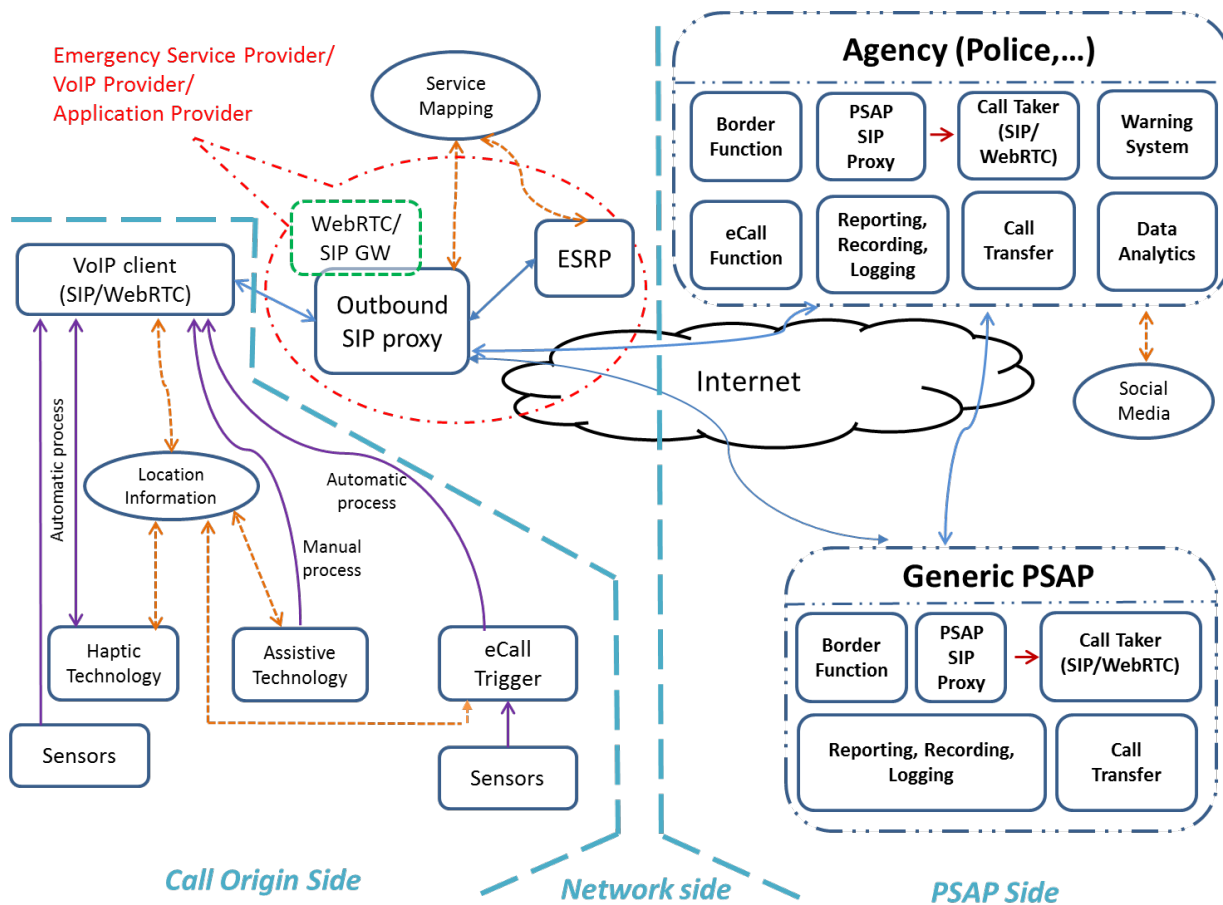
Emergency Service Provider/
VoIP Provider/
Application Provider

Service Mapping

WebRTC/ SIP GW

ESRP

VoIP client (SIP/WebRTC)

Outbound SIP proxy

Internet

Agency (Police,…)

Border Function

PSAP SIP Proxy

Call Taker (SIP/ WebRTC)

Warning System

eCall Function

Reporting, Recording, Logging

Call Transfer

Data Analytics

Social Media

Automatic process

Location Information

Automatic process

Manual process

Haptic Technology

Assistive Technology

eCall Trigger

Sensors

Sensors

Generic PSAP

Border Function

PSAP SIP Proxy

Call Taker (SIP/WebRTC)

Reporting, Recording, Logging

Call Transfer

Call Origin Side

Network side

PSAP Side